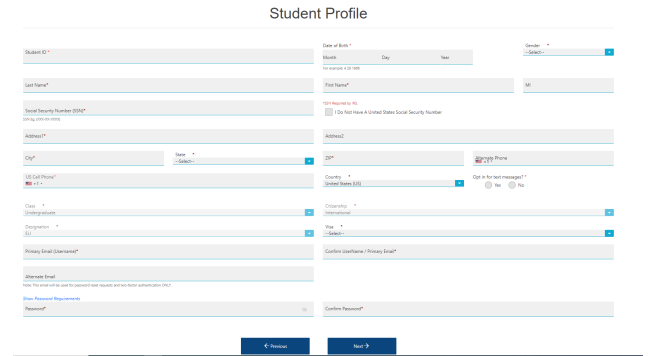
Student Profile

Student ID *

Date of Birth *
Month Day Year
For example: 4 26 1989

Gender *
--Select--

Last Name*

First Name*

MI

Social Security Number (SSN)*
SSN (eg. XXX-XX-XXXX)

*SSN Required for IRS
I Do Not Have A United States Social Security Number

Address1*

Address2

City*

State *
--Select--

ZIP*

Alternate Phone
+1

US Cell Phone*
+1

Country *
United States (US)

Opt in for text messages? *
Yes
No

Class *
Undergraduate

Citizenship *
International

Designation *
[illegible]

Visa *
--Select--

Primary Email (Username)*

Confirm Username / Primary Email*

Alternate Email
Note: This email can be used for password reset requests and two-factor authentication ONLY.

Show Password Requirements

Password*

Confirm Password*

← Previous

Next →